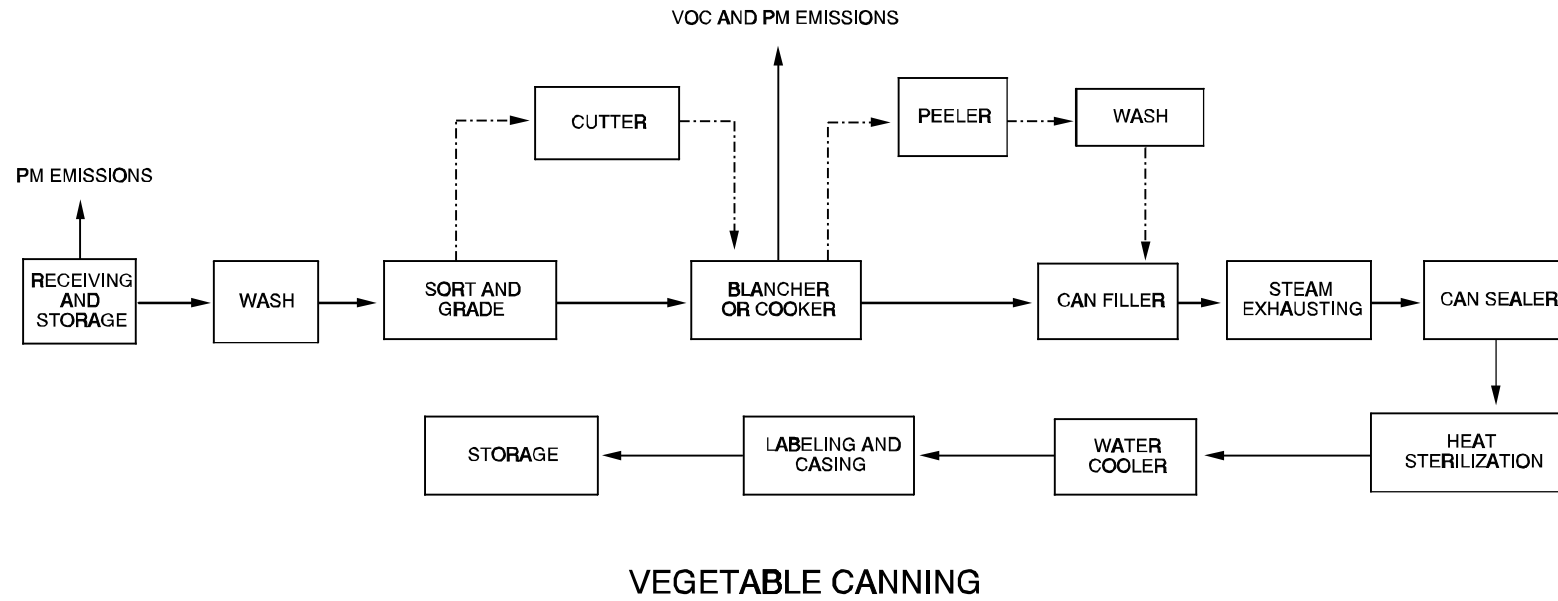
VOC AND PM EMISSIONS

CUTTER

PEELER

WASH

PM EMISSIONS

RECEIVING AND STORAGE

WASH

SORT AND GRADE

BLANCHER OR COOKER

CAN FILLER

STEAM EXHAUSTING

CAN SEALER

STORAGE

LABELING AND CASING

WATER COOLER

HEAT STERILIZATION

VEGETABLE CANNING